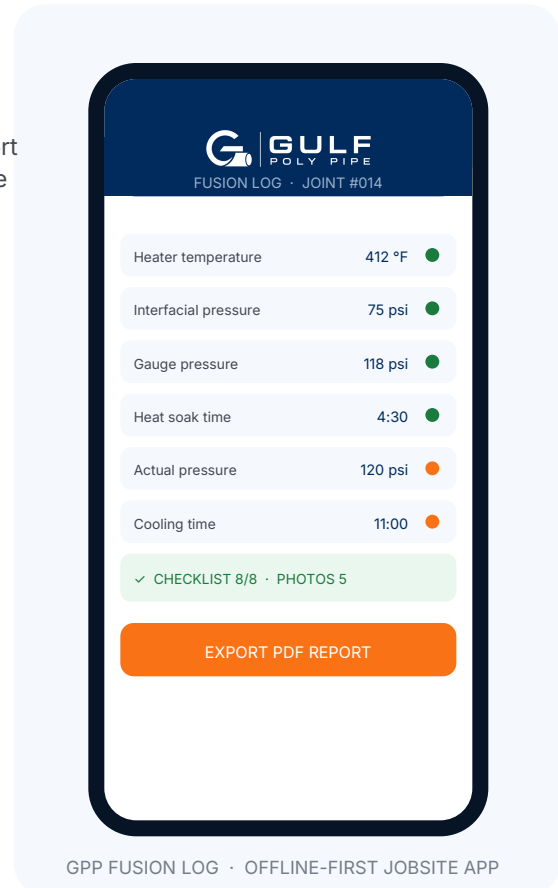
rt
e

GULF
POLY PIPE
FUSION LOG · JOINT #014

| | |
|---|---|
| Heater temperature | 412 °F |
| Interfacial pressure | 75 psi |
| Gauge pressure | 118 psi |
| Heat soak time | 4:30 |
| Actual pressure | 120 psi |
| Cooling time | 11:00 |

✓ CHECKLIST 8/8 · PHOTOS 5

EXPORT PDF REPORT

GPP FUSION LOG · OFFLINE-FIRST JOBSITE APP